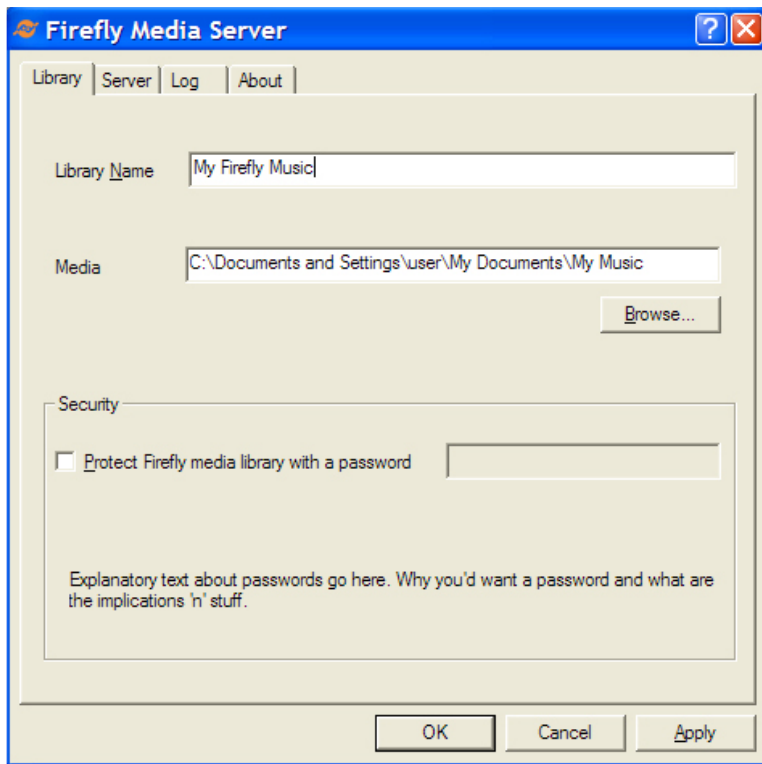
Firefly Media Server

?

Library | Server | Log | About

Library Name My Firefly Music

Media C:\Documents and Settings\user\My Documents\My Music

Browse...

Security

Protect Firefly media library with a password

Explanatory text about passwords go here. Why you'd want a password and what are the implications 'n' stuff.

OK Cancel Apply